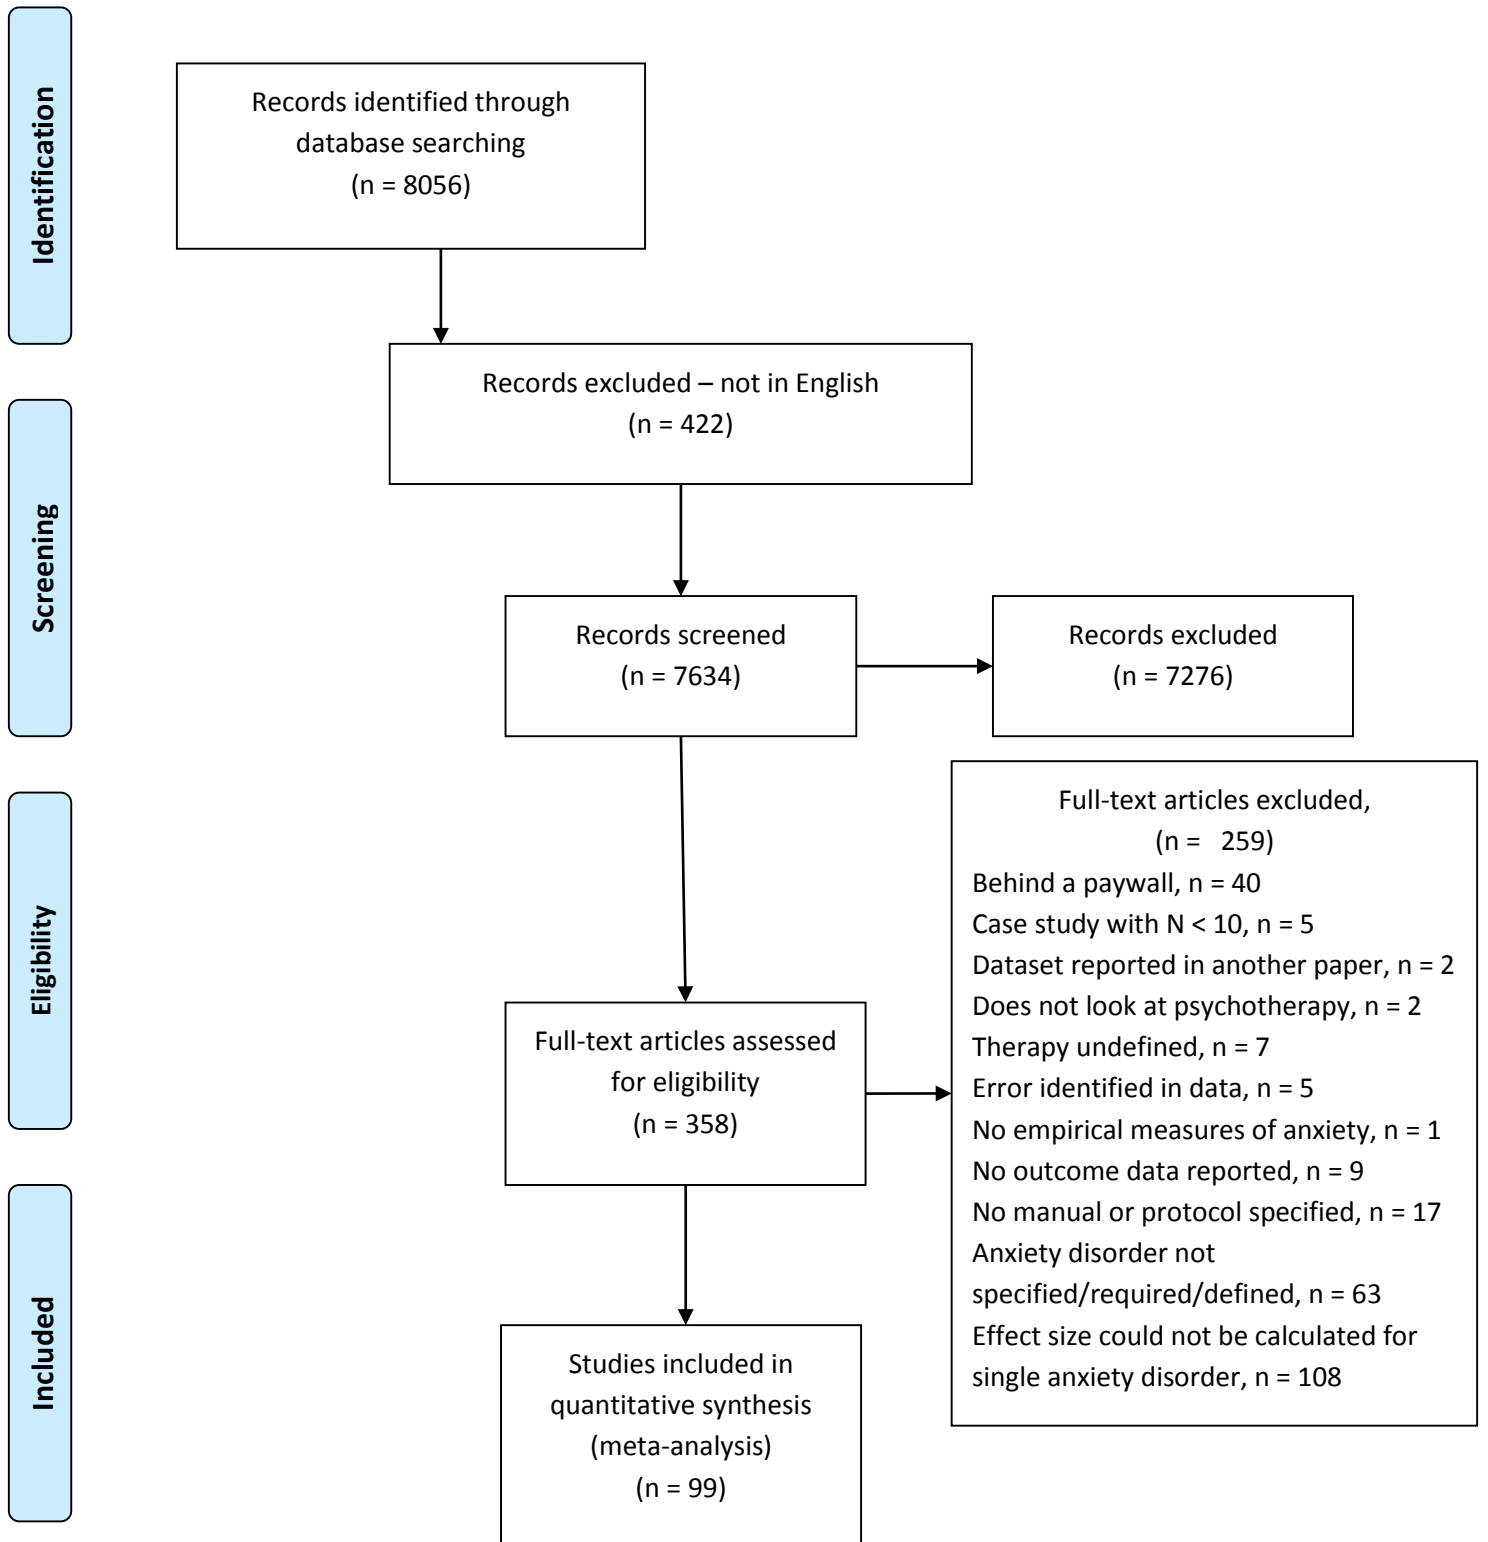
Identification

Records identified through database searching
(n = 8056)

Screening

Records excluded – not in English
(n = 422)

Records screened
(n = 7634)

Records excluded
(n = 7276)

Eligibility

Full-text articles assessed for eligibility
(n = 358)

Full-text articles excluded,
(n = 259)
Behind a paywall, n = 40
Case study with N < 10, n = 5
Dataset reported in another paper, n = 2
Does not look at psychotherapy, n = 2
Therapy undefined, n = 7
Error identified in data, n = 5
No empirical measures of anxiety, n = 1
No outcome data reported, n = 9
No manual or protocol specified, n = 17
Anxiety disorder not specified/required/defined, n = 63
Effect size could not be calculated for single anxiety disorder, n = 108

Included

Studies included in quantitative synthesis (meta-analysis)
(n = 99)